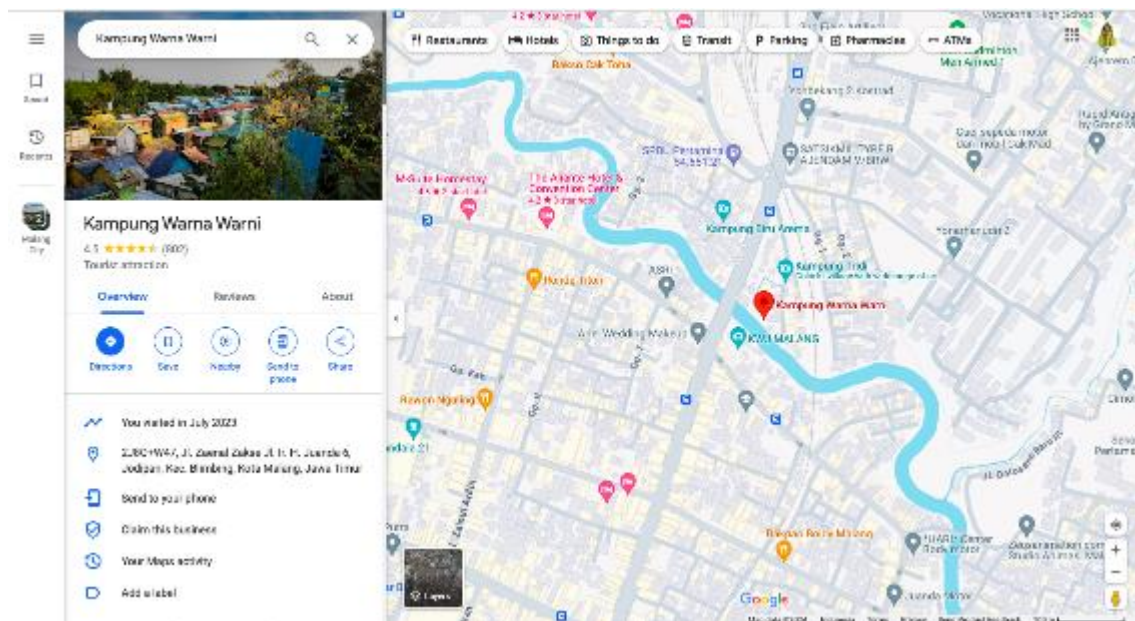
Kampung Warna Warni

Saved

Recents

Malang City

Kampung Warna Warni

4.5 ★★★★★ (800)

Tourist attraction

Overview

Reviews

About

Directions

Save

Nearby

Send to phone

Share

You visited in July 2023

2JBC+W47, Jl. Zaenal Zakse Jl. H. R. Juanda 6, Jodipan, Kec. Blimbing, Kota Malang, Jawa Timur

Send to your phone

Claim this business

Your Maps activity

Add a label

Restaurants

Hotels

Things to do

Transit

Parking

Pharmacies

ATMs

Bakso Bak Tono

SPBU Pertamina 54.65132

SATSIKMIL TYPE B AJENDAM V/BRW

The Alliance Hotel & Convention Center

Kampung Biru Arema

Kampung Tridi

Kampung Warna Warni

KWJ MALANG

Bakso Bakar

Bakso Nganing

Bakso Bakar Malang

Layers

Google

Jl. Gatot Subroto

Jl. Zaenal Zakse